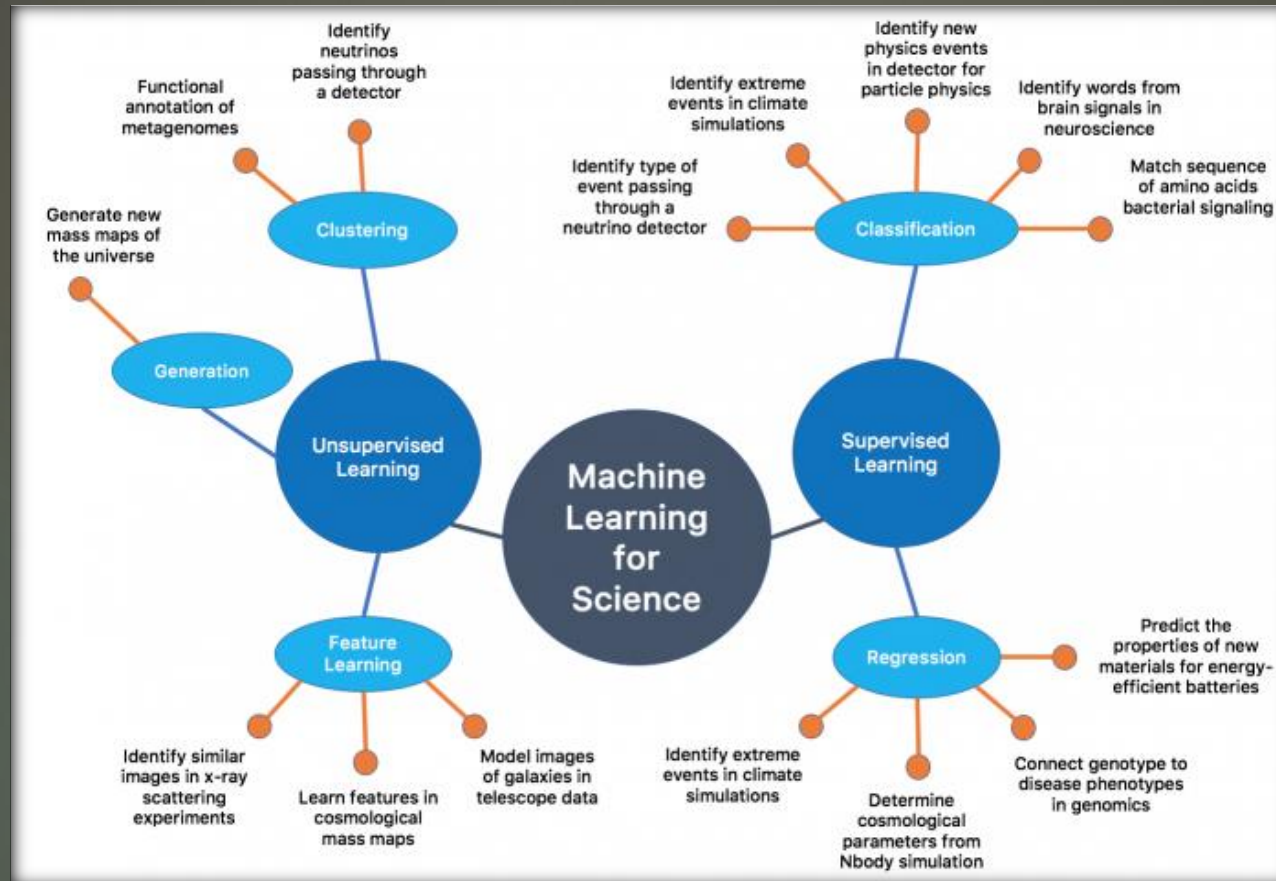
Machine Learning for Science

Unsupervised Learning

Clustering

Functional annotation of metagenomes

Identify neutrinos passing through a detector

Generation

Generate new mass maps of the universe

Feature Learning

Identify similar images in x-ray scattering experiments

Learn features in cosmological mass maps

Model images of galaxies in telescope data

Supervised Learning

Classification

Identify type of event passing through a neutrino detector

Identify extreme events in climate simulations

Identify new physics events in detector for particle physics

Identify words from brain signals in neuroscience

Match sequence of amino acids bacterial signaling

Regression

Identify extreme events in climate simulations

Determine cosmological parameters from Nbody simulation

Connect genotype to disease phenotypes in genomics

Predict the properties of new materials for energy-efficient batteries